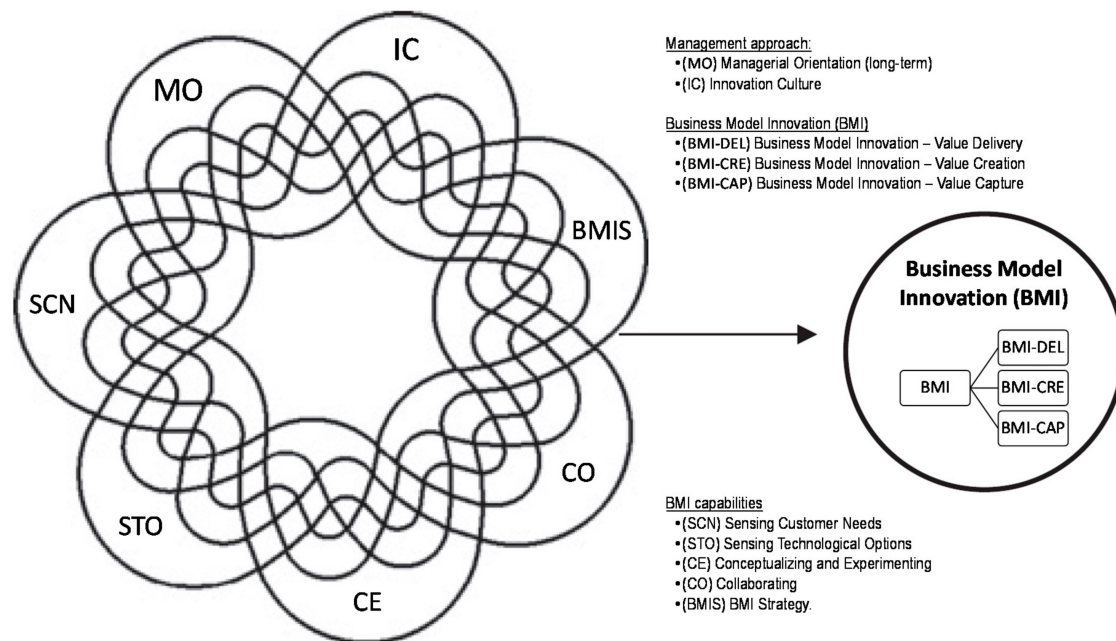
IC

MO

BMIS

SCN

CO

STO

CE

Management approach:
• (MO) Managerial Orientation (long-term)
• (IC) Innovation Culture

Business Model Innovation (BMI)
• (BMI-DEL) Business Model Innovation – Value Delivery
• (BMI-CRE) Business Model Innovation – Value Creation
• (BMI-CAP) Business Model Innovation – Value Capture

Business Model Innovation (BMI)

BMI

BMI-DEL

BMI-CRE

BMI-CAP

BMI capabilities
• (SCN) Sensing Customer Needs
• (STO) Sensing Technological Options
• (CE) Conceptualizing and Experimenting
• (CO) Collaborating
• (BMIS) BMI Strategy.